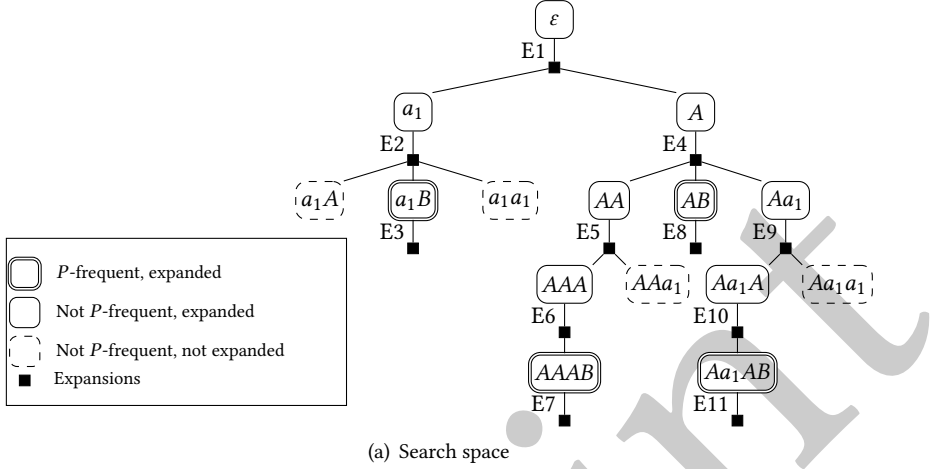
$\varepsilon$

E1

$a_1$

$A$

E2

E4

$a_1A$

$a_1B$

$a_1a_1$

$AA$

$AB$

$Aa_1$

E3

E5

E8

E9

$P$-frequent, expanded

Not $P$-frequent, expanded

Not $P$-frequent, not expanded

Expansions

$AAA$

$AAa_1$

$Aa_1A$

$Aa_1a_1$

E6

E10

$AAAB$

$Aa_1AB$

E7

E11

(a) Search space